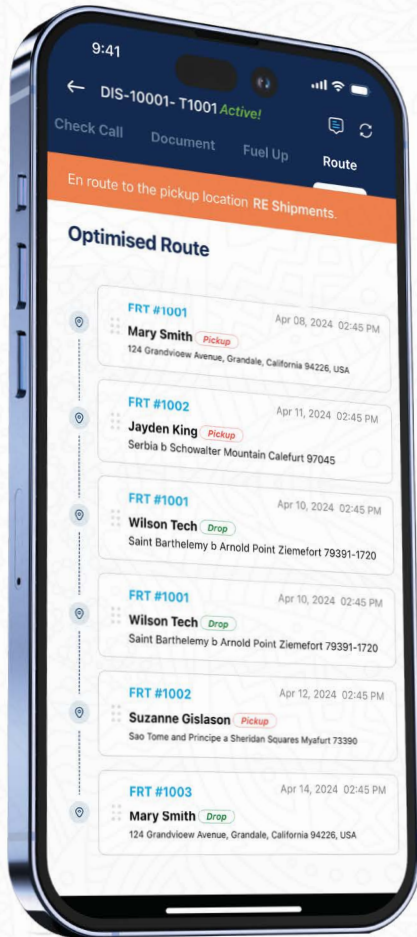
9:41

DIS-10001- T1001 Active!

Check Call Document Fuel Up Route

En route to the pickup location RE Shipments.

Optimised Route

FRT #1001 Apr 08, 2024 02:45 PM
Mary Smith Pickup
124 Grandvioew Avenue, Grandale, California 94226, USA

FRT #1002 Apr 11, 2024 02:45 PM
Jayden King Pickup
Serbia b Schowalter Mountain Calefurt 97045

FRT #1001 Apr 10, 2024 02:45 PM
Wilson Tech Drop
Saint Barthelemy b Arnold Point Ziemefort 79391-1720

FRT #1001 Apr 10, 2024 02:45 PM
Wilson Tech Drop
Saint Barthelemy b Arnold Point Ziemefort 79391-1720

FRT #1002 Apr 12, 2024 02:45 PM
Suzanne Gislason Pickup
Sao Tome and Principe a Sheridan Squares Myafurt 73390

FRT #1003 Apr 14, 2024 02:45 PM
Mary Smith Drop
124 Grandvioew Avenue, Grandale, California 94226, USA